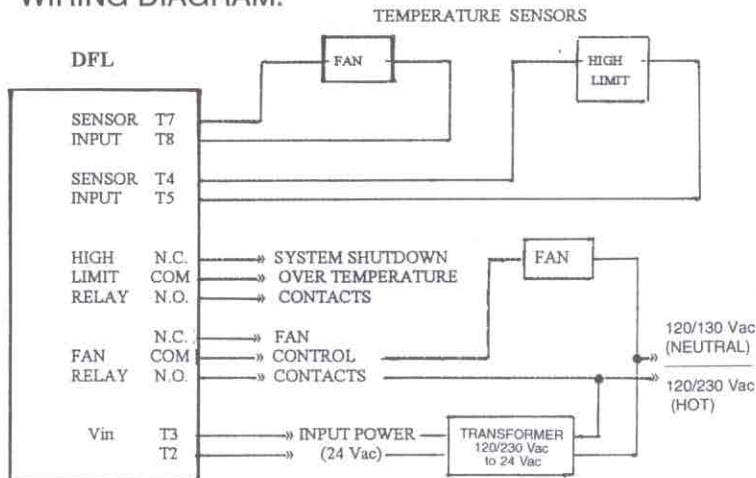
WIRING DIAGRAM:

TEMPERATURE SENSORS

DFL

FAN

HIGH LIMIT

SENSOR T7
INPUT T8

SENSOR T4
INPUT T5

HIGH N.C. SYSTEM SHUTDOWN
LIMIT COM OVER TEMPERATURE
RELAY N.O. CONTACTS

FAN

N.C. FAN
FAN COM CONTROL
RELAY N.O. CONTACTS

120/130 Vac
(NEUTRAL)

120/230 Vac
(HOT)

Vin T3 INPUT POWER
T2 (24 Vac)

TRANSFORMER
120/230 Vac
to 24 Vac